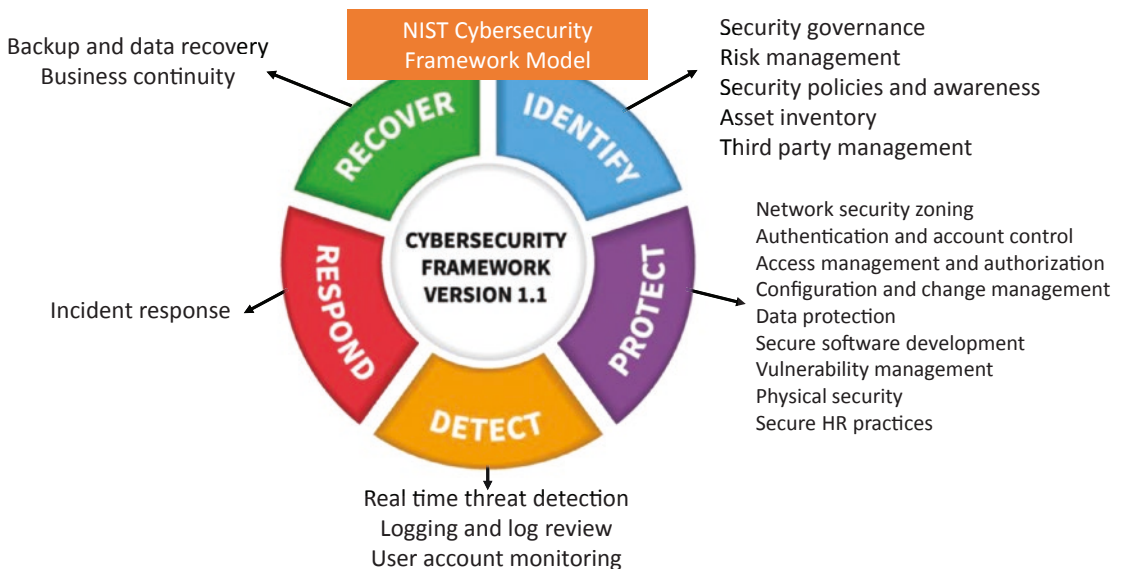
NIST Cybersecurity Framework Model

Backup and data recovery
Business continuity

Security governance
Risk management
Security policies and awareness
Asset inventory
Third party management

RECOVER

IDENTIFY

CYBERSECURITY FRAMEWORK VERSION 1.1

RESPOND

PROTECT

DETECT

Network security zoning
Authentication and account control
Access management and authorization
Configuration and change management
Data protection
Secure software development
Vulnerability management
Physical security
Secure HR practices

Incident response

Real time threat detection
Logging and log review
User account monitoring